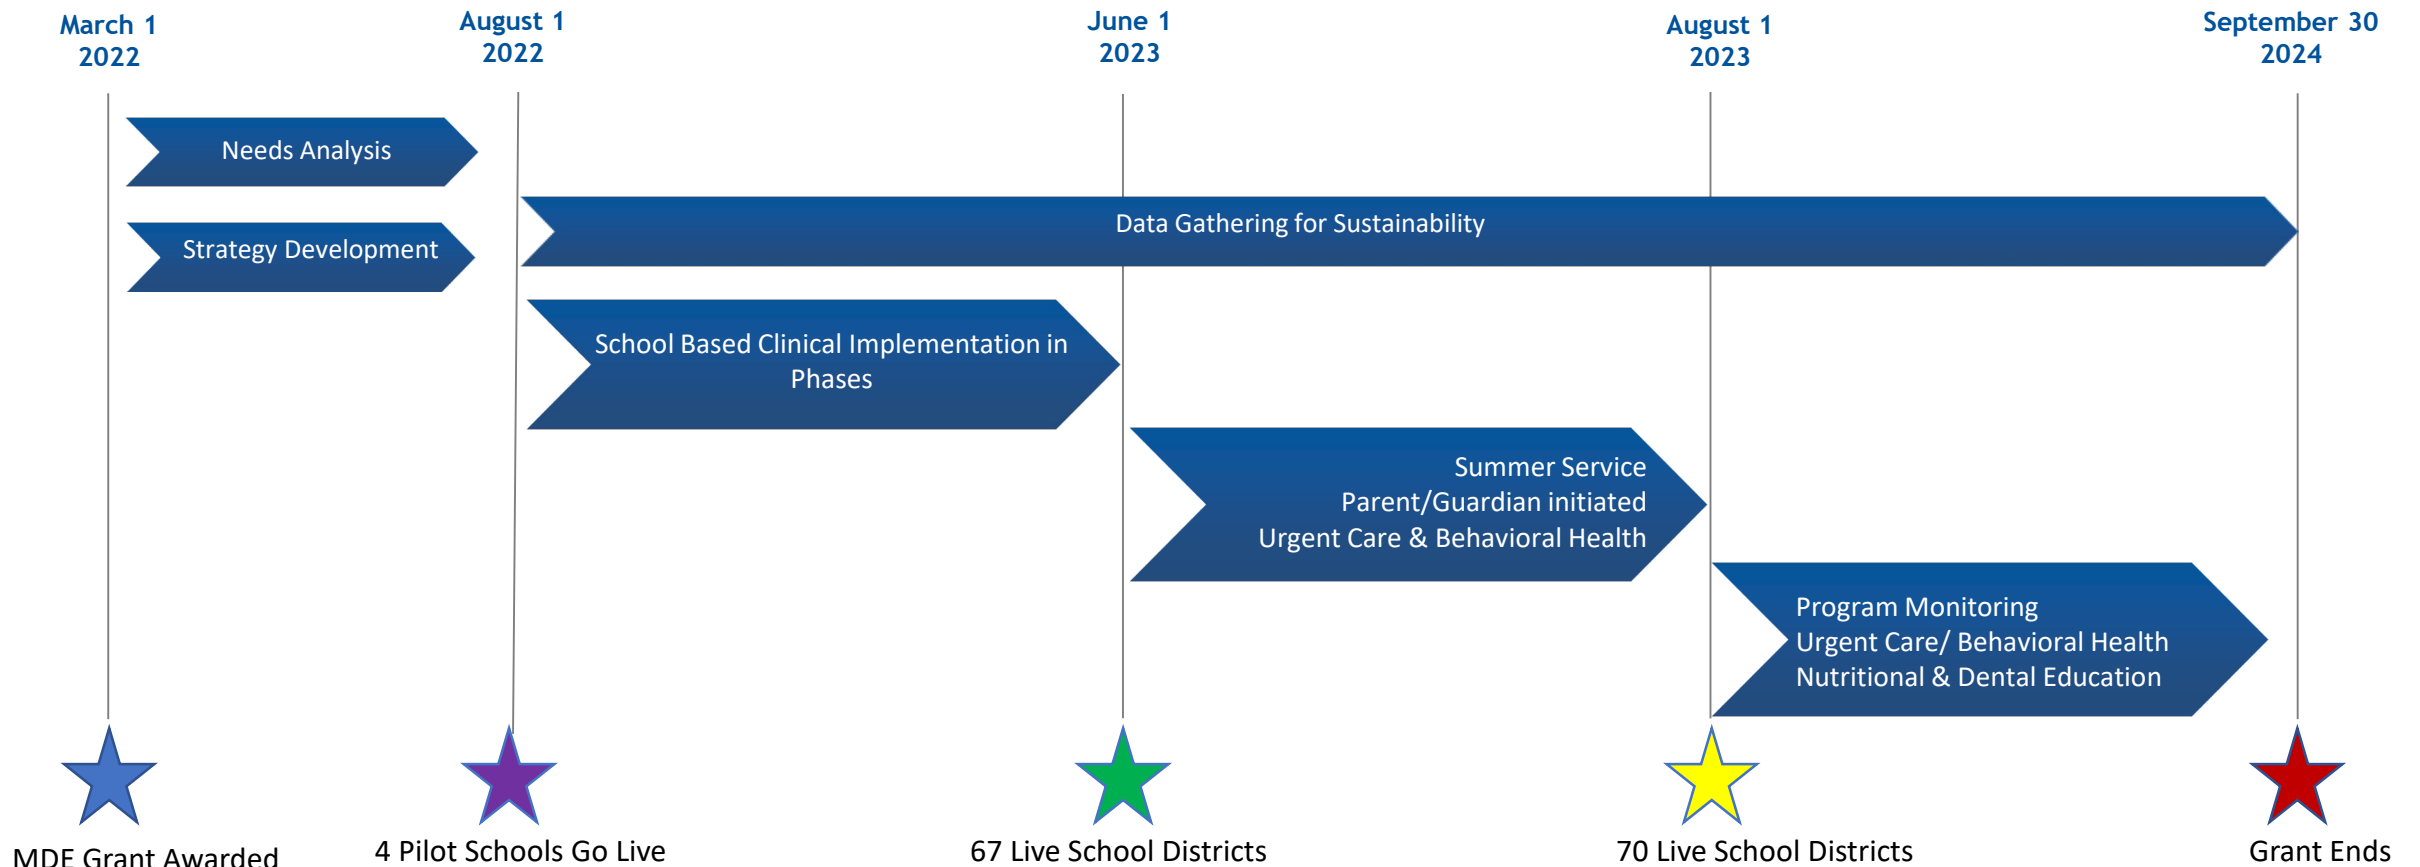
March 1
2022

August 1
2022

June 1
2023

August 1
2023

September 30
2024

Needs Analysis

Strategy Development

Data Gathering for Sustainability

School Based Clinical Implementation in Phases

Summer Service
Parent/Guardian initiated
Urgent Care & Behavioral Health

Program Monitoring
Urgent Care/ Behavioral Health
Nutritional & Dental Education

MDE Grant Awarded

4 Pilot Schools Go Live

67 Live School Districts

70 Live School Districts

Grant Ends